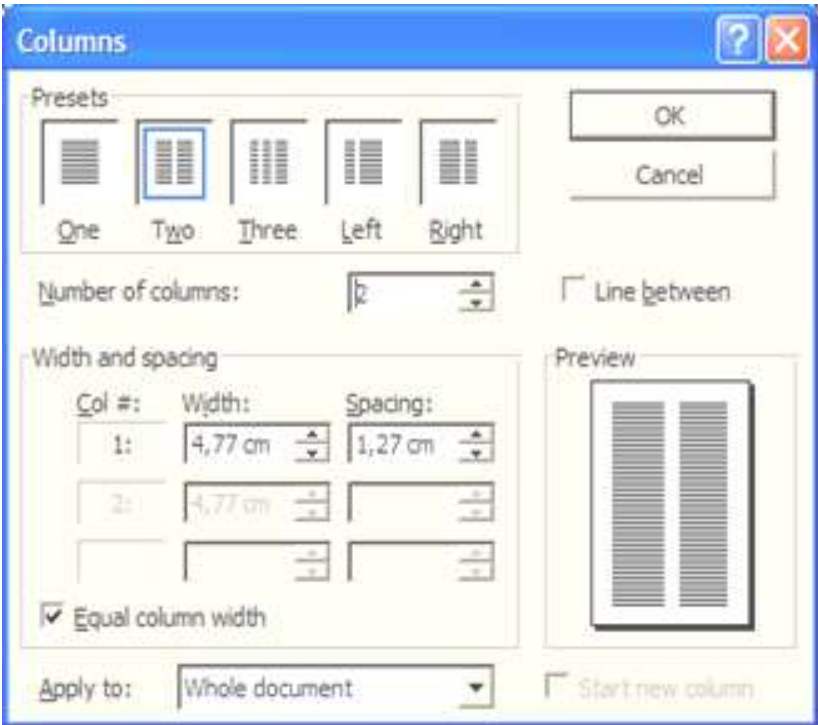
Columns

Presets

One Two Three Left Right

OK

Cancel

Number of columns: 2

Line between

Width and spacing

Col #: Width: Spacing:

1: 4,77 cm 1,27 cm

2: 4,77 cm

Preview

Equal column width

Apply to: Whole document

Start new column